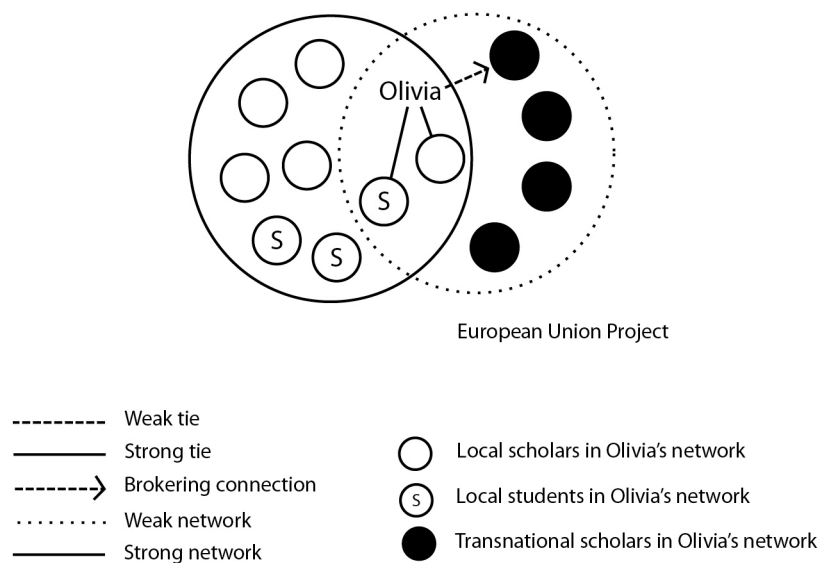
Olivia

S

S

S

European Union Project

Weak tie
Strong tie
Brokering connection
Weak network
Strong network

Local scholars in Olivia's network
S Local students in Olivia's network
Transnational scholars in Olivia's network